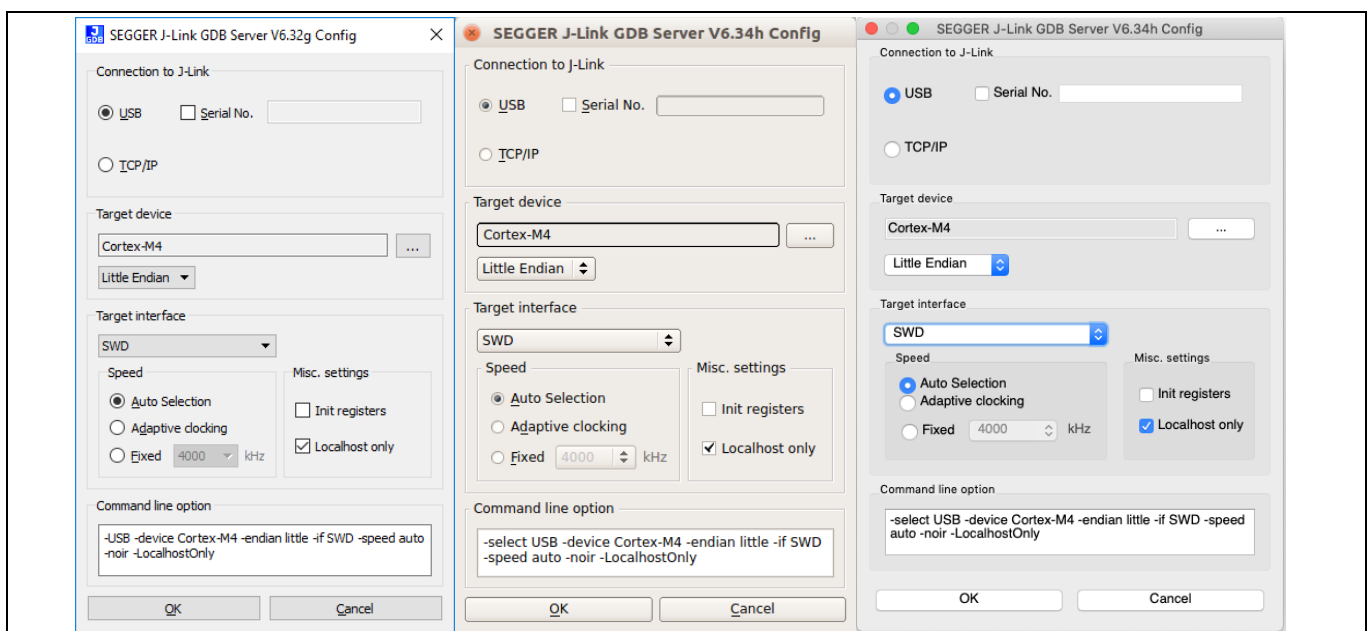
SEGGER J-Link GDB Server V6.32g Config

Connection to J-Link

USB Serial No.

TCP/IP

Target device

Cortex-M4 ...

Little Endian

Target interface

SWD

Speed

Auto Selection

Adaptive clocking

Fixed 4000 kHz

Misc. settings

Init registers

Localhost only

Command line option

-USB -device Cortex-M4 -endian little -if SWD -speed auto -noir -LocalhostOnly

OK Cancel

SEGGER J-Link GDB Server V6.34h Config

Connection to J-Link

USB Serial No.

TCP/IP

Target device

Cortex-M4 ...

Little Endian

Target interface

SWD

Speed

Auto Selection

Adaptive clocking

Fixed 4000 kHz

Misc. settings

Init registers

Localhost only

Command line option

-select USB -device Cortex-M4 -endian little -if SWD -speed auto -noir -LocalhostOnly

OK Cancel

SEGGER J-Link GDB Server V6.34h Config

Connection to J-Link

USB Serial No.

TCP/IP

Target device

Cortex-M4 ...

Little Endian

Target interface

SWD

Speed

Auto Selection

Adaptive clocking

Fixed 4000 kHz

Misc. settings

Init registers

Localhost only

Command line option

-select USB -device Cortex-M4 -endian little -if SWD -speed auto -noir -LocalhostOnly

OK Cancel